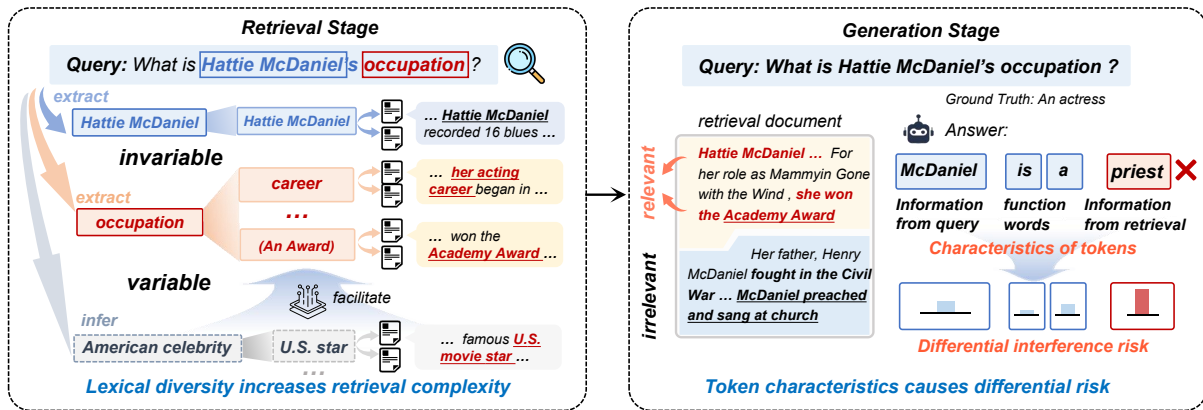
Retrieval Stage

Query: What is Hattie McDaniel's occupation ?

extract

Hattie McDaniel

Hattie McDaniel

... Hattie McDaniel recorded 16 blues ...

invariable

extract

career

... her acting career began in ...

occupation

...

(An Award)

... won the Academy Award ...

variable

facilitate

infer

American celebrity

U.S. star

... famous U.S. movie star ...

...

Lexical diversity increases retrieval complexity

Generation Stage

Query: What is Hattie McDaniel's occupation ?

Ground Truth: An actress

retrieval document

Answer:

relevant

Hattie McDaniel ... For her role as Mammyin Gone with the Wind , she won the Academy Award

McDaniel

is

a

priest

Information from query

function words

Information from retrieval

Characteristics of tokens

irrelevant

Her father, Henry McDaniel fought in the Civil War ... McDaniel preached and sang at church

Differential interference risk

Token characteristics causes differential risk